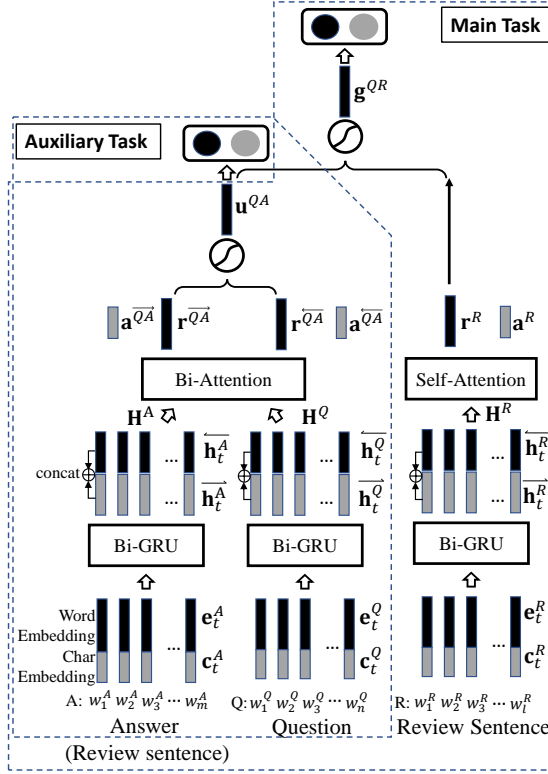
Main Task

$\mathbf{g}^{QR}$

Auxiliary Task

$\mathbf{u}^{QA}$

$\mathbf{a}^{\overrightarrow{QA}}$ $\mathbf{r}^{\overrightarrow{QA}}$ $\mathbf{r}^{\overleftarrow{QA}}$ $\mathbf{a}^{\overleftarrow{QA}}$

$\mathbf{r}^{R}$ $\mathbf{a}^{R}$

Bi-Attention

Self-Attention

$\mathbf{H}^{A}$ $\mathbf{H}^{Q}$ $\mathbf{H}^{R}$

concat

... $\overleftarrow{\mathbf{h}_t^{A}}$ ... $\overrightarrow{\mathbf{h}_t^{A}}$

... $\overleftarrow{\mathbf{h}_t^{Q}}$ ... $\overrightarrow{\mathbf{h}_t^{Q}}$

... $\overleftarrow{\mathbf{h}_t^{R}}$ ... $\overrightarrow{\mathbf{h}_t^{R}}$

Bi-GRU Bi-GRU Bi-GRU

Word Embedding

Char Embedding

... $\mathbf{e}_t^{A}$ ... $\mathbf{c}_t^{A}$

... $\mathbf{e}_t^{Q}$ ... $\mathbf{c}_t^{Q}$

... $\mathbf{e}_t^{R}$ ... $\mathbf{c}_t^{R}$

A: $w_1^A\ w_2^A\ w_3^A \cdots w_m^A$

Q: $w_1^Q\ w_2^Q\ w_3^Q \cdots w_n^Q$

R: $w_1^R\ w_2^R\ w_3^R \cdots w_l^R$

Answer Question Review Sentence

(Review sentence)